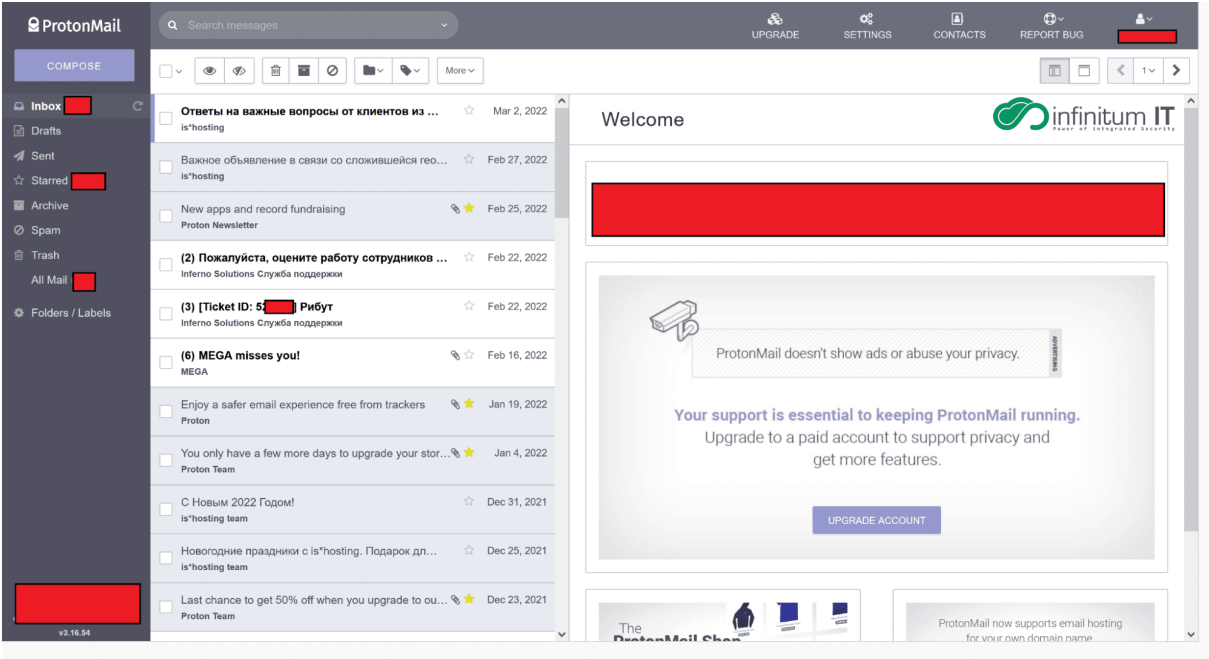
ProtonMail

COMPOSE

Inbox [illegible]
Drafts
Sent
Starred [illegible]
Archive
Spam
Trash
All Mail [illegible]
Folders / Labels

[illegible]
v3.16.54

Search messages

UPGRADE
SETTINGS
CONTACTS
REPORT BUG
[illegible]

More

1

Ответы на важные вопросы от клиентов из ... Mar 2, 2022
is*hosting

Важное объявление в связи со сложившейся гео... Feb 27, 2022
is*hosting

New apps and record fundraising Feb 25, 2022
Proton Newsletter

(2) Пожалуйста, оцените работу сотрудников ... Feb 22, 2022
Inferno Solutions Служба поддержки

(3) [Ticket ID: 5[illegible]] Рибут Feb 22, 2022
Inferno Solutions Служба поддержки

(6) MEGA misses you! Feb 16, 2022
MEGA

Enjoy a safer email experience free from trackers Jan 19, 2022
Proton

You only have a few more days to upgrade your stor... Jan 4, 2022
Proton Team

С Новым 2022 Годом! Dec 31, 2021
is*hosting team

Новогодние праздники с is*hosting. Подарок дл... Dec 25, 2021
is*hosting team

Last chance to get 50% off when you upgrade to ou... Dec 23, 2021
Proton Team

Welcome

infinitum IT
Power of Integrated Security

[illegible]

ProtonMail doesn't show ads or abuse your privacy.
ADVERTISING

Your support is essential to keeping ProtonMail running.
Upgrade to a paid account to support privacy and get more features.

UPGRADE ACCOUNT

The ProtonMail Shop

ProtonMail now supports email hosting for your own domain name